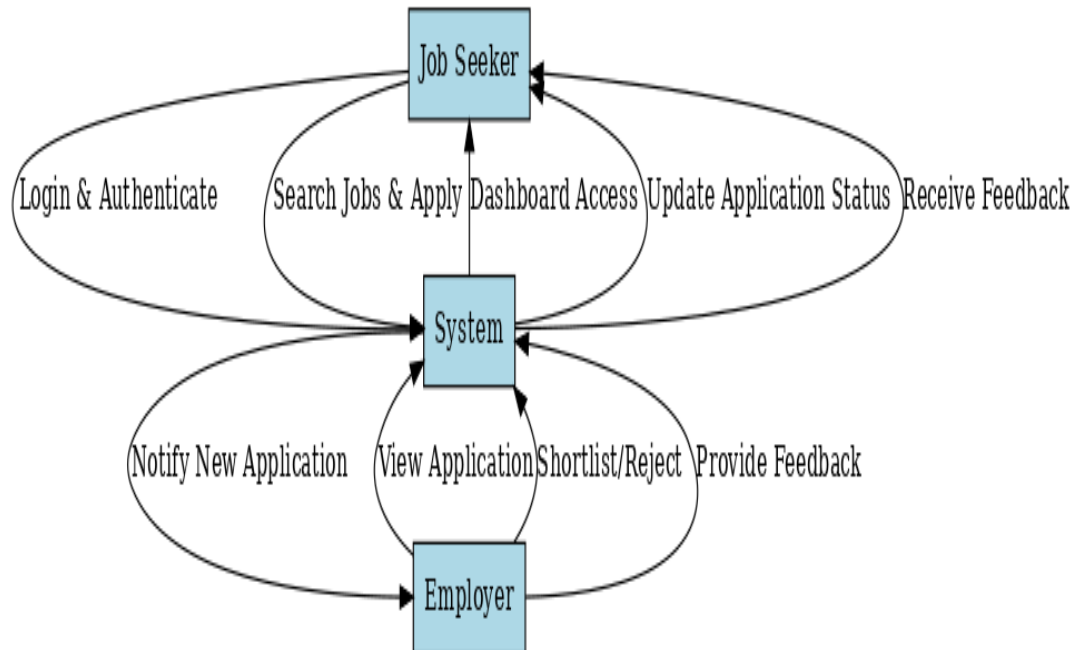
Job Seeker

Login & Authenticate

Search Jobs & Apply

Dashboard Access

Update Application Status

Receive Feedback

System

Notify New Application

View Application

Shortlist/Reject

Provide Feedback

Employer